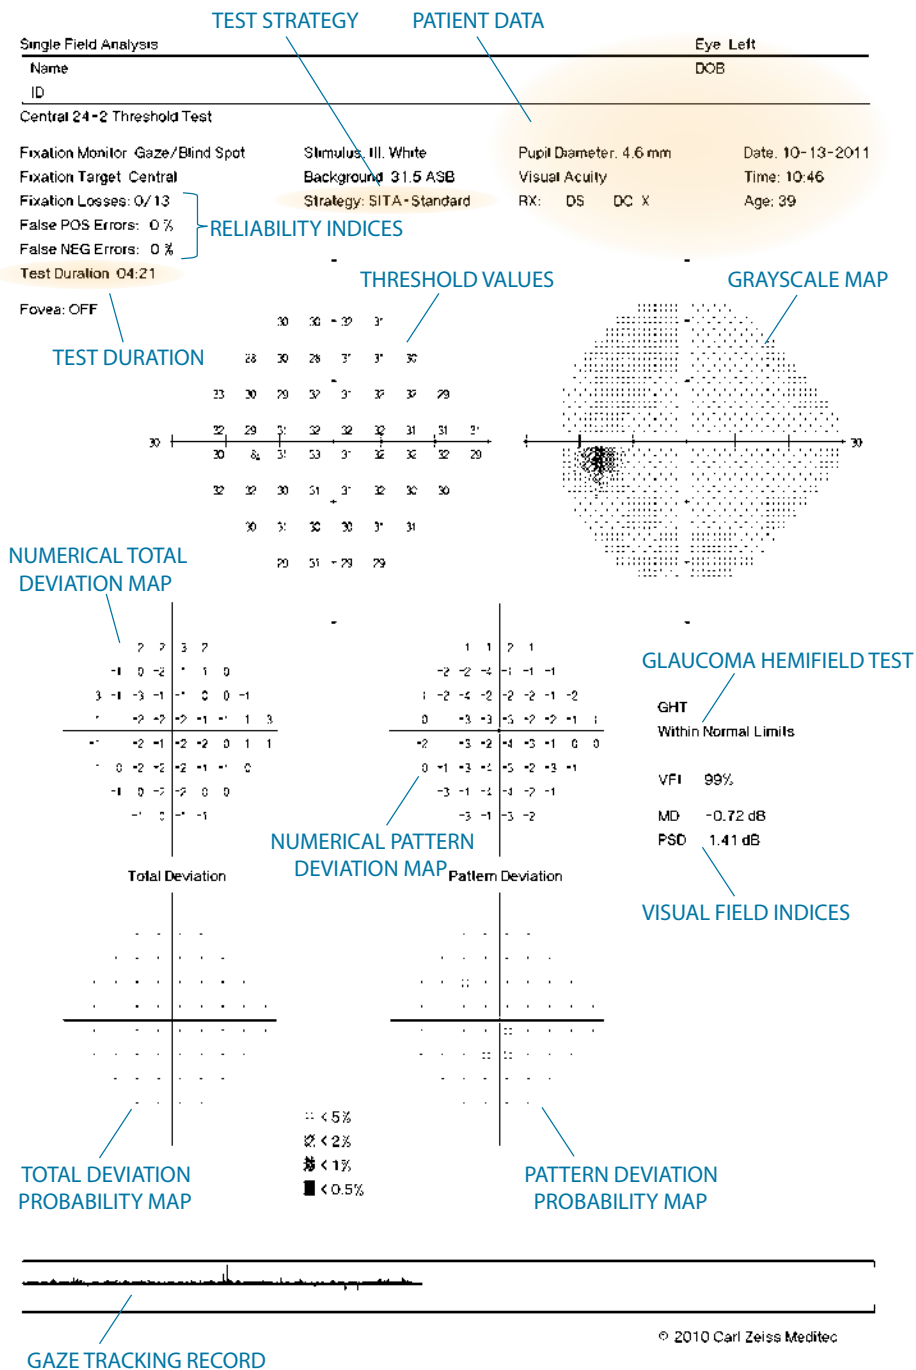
TEST STRATEGY
PATIENT DATA

Single Field Analysis
Eye Left
Name
DOB
ID
Central 24-2 Threshold Test

Fixation Monitor Gaze/Blind Spot
Fixation Target Central
Fixation Losses: 0/13
False POS Errors: 0 %
False NEG Errors: 0 %
Test Duration 04:21
Fovea: OFF

Stimulus III, White
Background 31.5 ASB
Strategy: SITA-Standard

Pupil Diameter 4.6 mm
Visual Acuity
RX: DS DC X

Date 10-13-2011
Time: 10:46
Age: 39

RELIABILITY INDICES
THRESHOLD VALUES
GRAYSCALE MAP
TEST DURATION

30 30 30 31
28 30 28 31 31 30
33 30 29 32 31 32 32 29
32 29 31 32 32 32 31 31 31
30 30 0 31 33 31 32 32 32 29
32 32 30 31 31 32 30 30
30 31 30 30 31 31
29 31 29 29

30
30

NUMERICAL TOTAL DEVIATION MAP

2 2 3 2
-1 0 -2 1 1 0
3 -1 -3 -1 -1 0 0 -1
1 -2 -2 -2 -1 -1 1 3
-1 -2 -1 -2 -2 0 1 1
1 0 -2 -2 -2 -1 -1 0
-1 0 -2 -2 0 0
-1 0 -1 -1

1 1 2 1
-2 -2 -4 -1 -1 -1
1 -2 -4 -2 -2 -2 -1 -2
0 -3 -3 -3 -2 -2 -1 1
-2 -3 -2 -4 -3 -1 0 0
0 -1 -3 -4 -5 -2 -3 -1
-3 -1 -4 -4 -2 -1
-3 -1 -3 -2

GLAUCOMA HEMIFIELD TEST
GHT
Within Normal Limits

VFI 99%
MD -0.72 dB
PSD 1.41 dB

NUMERICAL PATTERN DEVIATION MAP
Total Deviation
Pattern Deviation
VISUAL FIELD INDICES

< 5%
< 2%
< 1%
< 0.5%

TOTAL DEVIATION PROBABILITY MAP
PATTERN DEVIATION PROBABILITY MAP

© 2010 Carl Zeiss Meditec
GAZE TRACKING RECORD